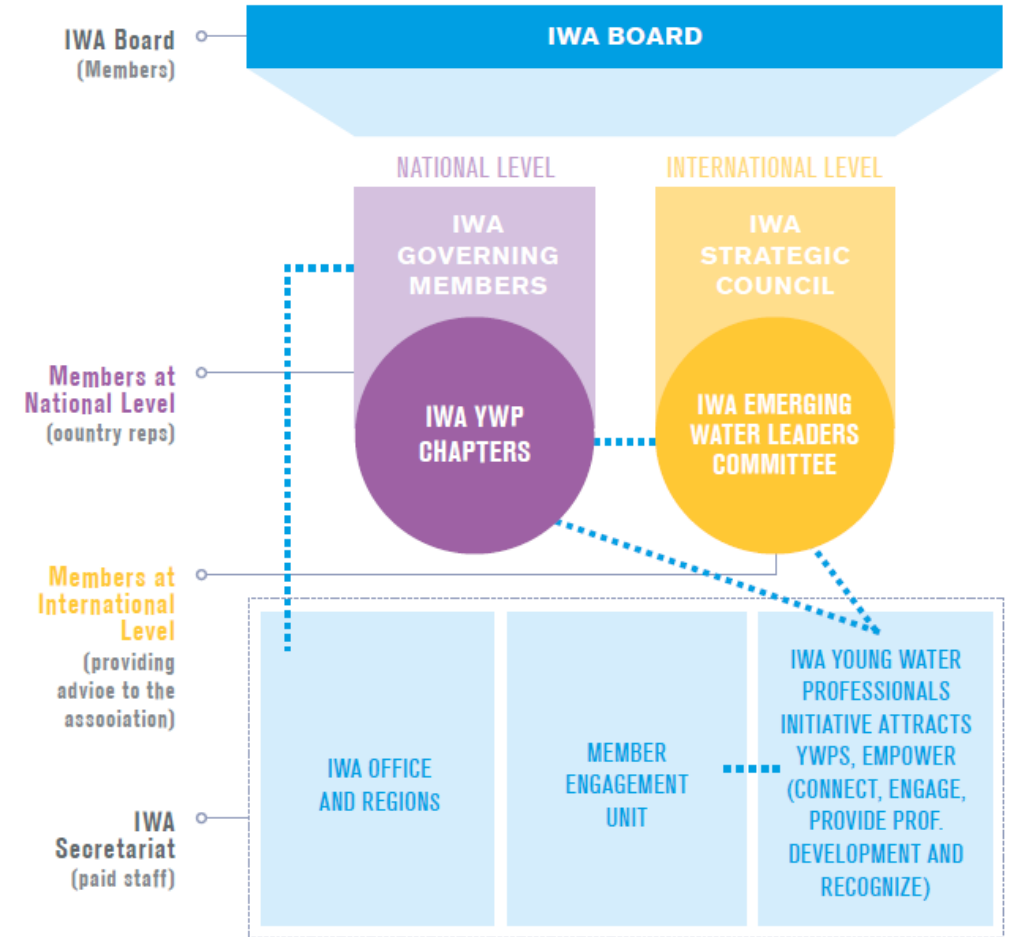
IWA Board
(Members)

IWA BOARD

NATIONAL LEVEL

INTERNATIONAL LEVEL

IWA GOVERNING MEMBERS

IWA STRATEGIC COUNCIL

Members at National Level
(oountry reps)

IWA YWP CHAPTERS

IWA EMERGING WATER LEADERS COMMITTEE

Members at International Level
(providing advioe to the assooiation)

IWA Secretariat
(paid staff)

IWA OFFICE AND REGIONS

MEMBER ENGAGEMENT UNIT

IWA YOUNG WATER PROFESSIONALS INITIATIVE ATTRACTS YWPS, EMPOWER (CONNECT, ENGAGE, PROVIDE PROF. DEVELOPMENT AND RECOGNIZE)